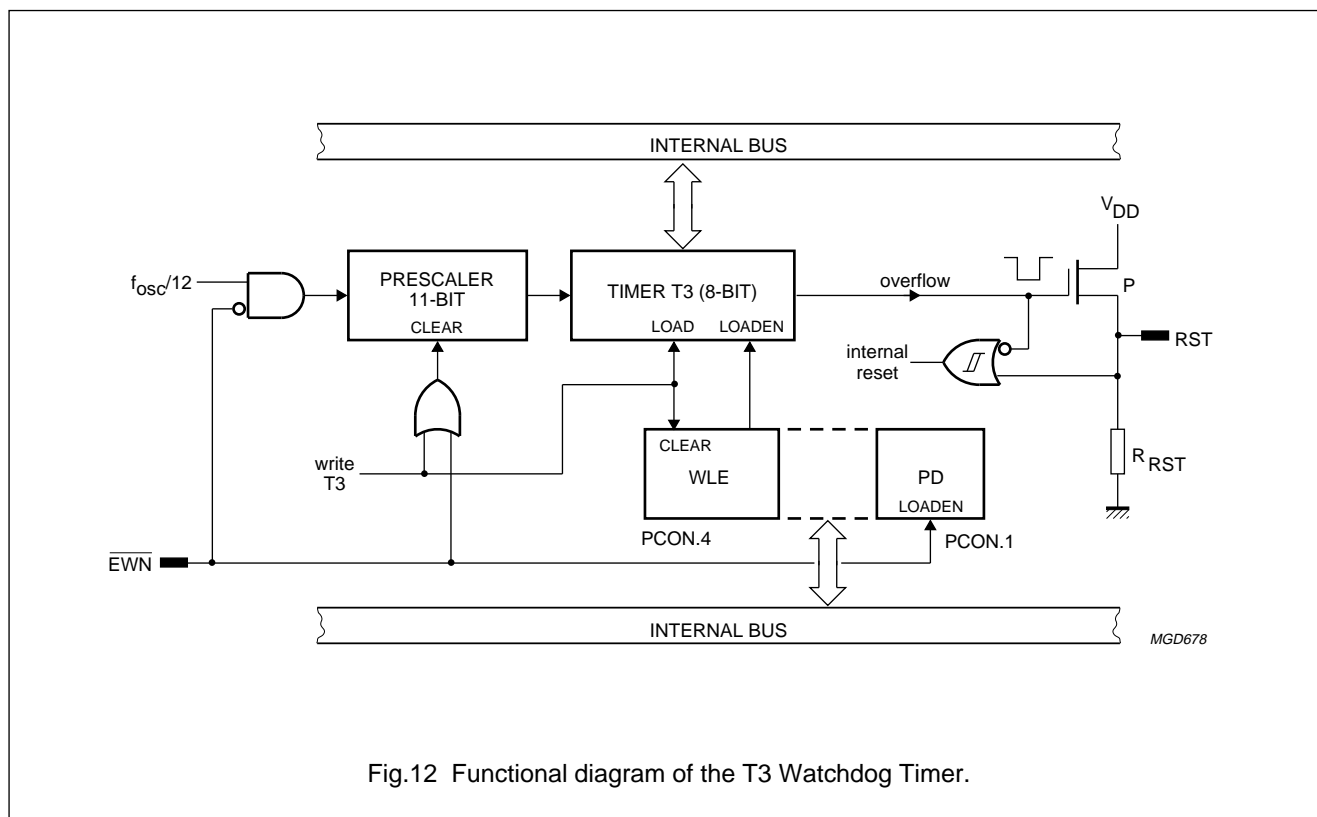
INTERNAL BUS

$f_{osc}/12$

PRESCALER 11-BIT

CLEAR

TIMER T3 (8-BIT)

LOAD LOADEN

overflow

$V_{DD}$

P

RST

internal reset

write T3

CLEAR

WLE

PD

LOADEN

$R_{RST}$

PCON.4

PCON.1

$\overline{EWN}$

INTERNAL BUS

MGD678

Fig.12 Functional diagram of the T3 Watchdog Timer.